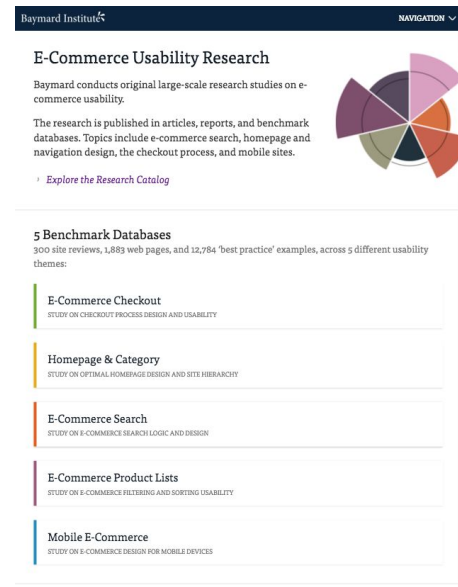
Baymard Institute

NAVIGATION

E-Commerce Usability Research

Baymard conducts original large-scale research studies on e-commerce usability.

The research is published in articles, reports, and benchmark databases. Topics include e-commerce search, homepage and navigation design, the checkout process, and mobile sites.

Explore the Research Catalog

5 Benchmark Databases
300 site reviews, 1,883 web pages, and 12,784 'best practice' examples, across 5 different usability themes:

E-Commerce Checkout
STUDY ON CHECKOUT PROCESS DESIGN AND USABILITY

Homepage & Category
STUDY ON OPTIMAL HOMEPAGE DESIGN AND SITE HIERARCHY

E-Commerce Search
STUDY ON E-COMMERCE SEARCH LOGIC AND DESIGN

E-Commerce Product Lists
STUDY ON E-COMMERCE FILTERING AND SORTING USABILITY

Mobile E-Commerce
STUDY ON E-COMMERCE DESIGN FOR MOBILE DEVICES